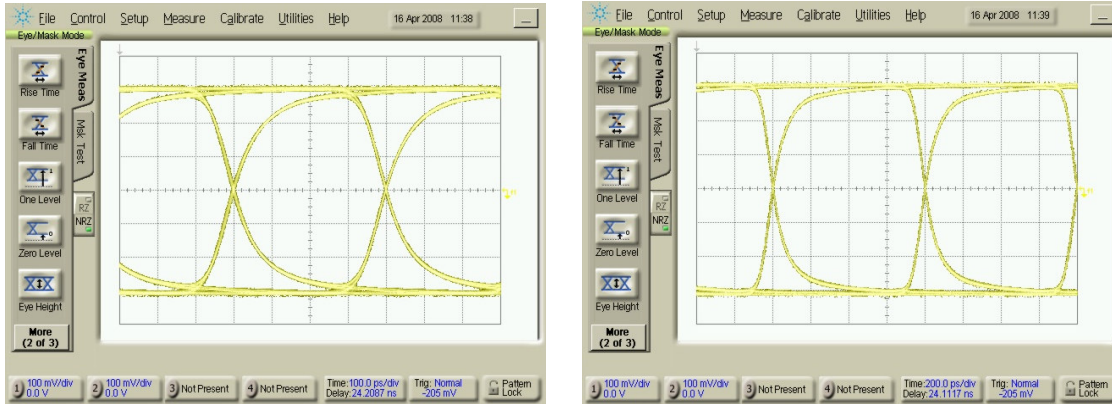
File Control Setup Measure Calibrate Utilities Help 16 Apr 2008 11:38

Eye/Mask Mode

Rise Time

Fall Time

One Level

Zero Level

Eye Height

More (2 of 3)

Eye Meas

Msk Test

RZ

NRZ

1 100 mV/div 0.0 V

2 100 mV/div 0.0 V

3 Not Present

4 Not Present

Time:100.0 ps/div Delay:24.2087 ns

Trig: Normal -205 mV

Pattern Lock

File Control Setup Measure Calibrate Utilities Help 16 Apr 2008 11:39

Eye/Mask Mode

Rise Time

Fall Time

One Level

Zero Level

Eye Height

More (2 of 3)

Eye Meas

Msk Test

RZ

NRZ

1 100 mV/div 0.0 V

2 100 mV/div 0.0 V

3 Not Present

4 Not Present

Time:200.0 ps/div Delay:24.1117 ns

Trig: Normal -205 mV

Pattern Lock